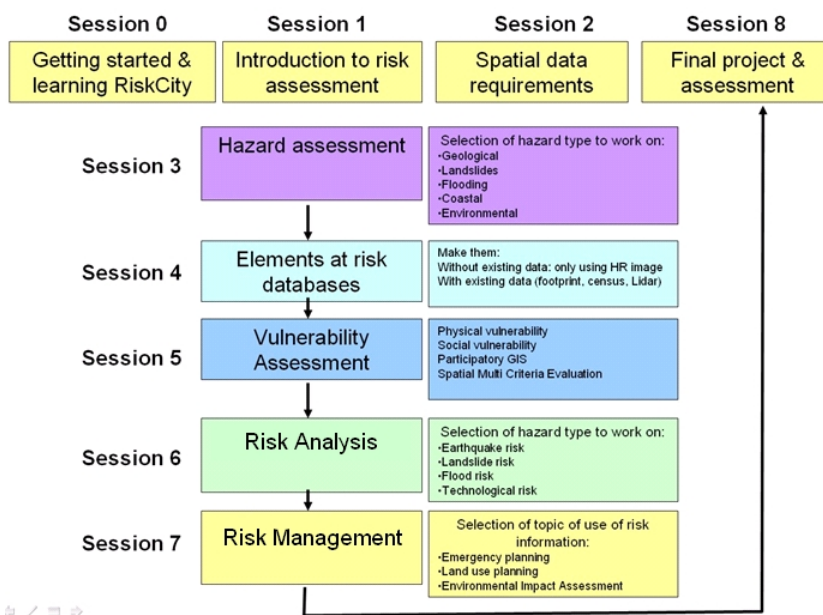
Session 0
Getting started & learning RiskCity

Session 1
Introduction to risk assessment

Session 2
Spatial data requirements

Session 8
Final project & assessment

Session 3
Hazard assessment

Selection of hazard type to work on:
•Geological
•Landslides
•Flooding
•Coastal
•Environmental

Session 4
Elements at risk databases

Make them:
Without existing data: only using HR image
With existing data (footprint, census, Lidar)

Session 5
Vulnerability Assessment

Physical vulnerability
Social vulnerability
Participatory GIS
Spatial Multi Criteria Evaluation

Session 6
Risk Analysis

Selection of hazard type to work on:
•Earthquake risk
•Landslide risk
•Flood risk
•Technological risk

Session 7
Risk Management

Selection of topic of use of risk information:
•Emergency planning
•Land use planning
•Environmental Impact Assessment